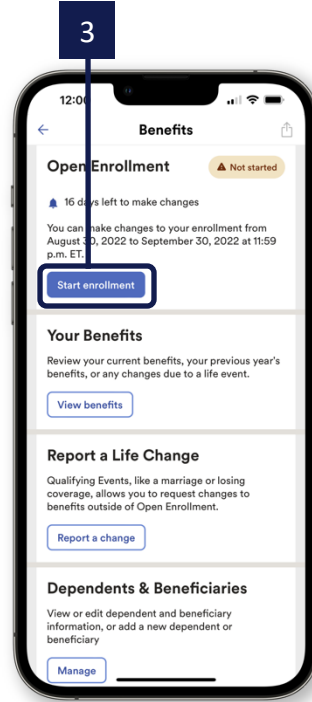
3

12:0

Benefits

Open Enrollment

Not started

16 days left to make changes

You can make changes to your enrollment from August 30, 2022 to September 30, 2022 at 11:59 p.m. ET.

Start enrollment

Your Benefits

Review your current benefits, your previous year's benefits, or any changes due to a life event.

View benefits

Report a Life Change

Qualifying Events, like a marriage or losing coverage, allows you to request changes to benefits outside of Open Enrollment.

Report a change

Dependents & Beneficiaries

View or edit dependent and beneficiary information, or add a new dependent or beneficiary

Manage